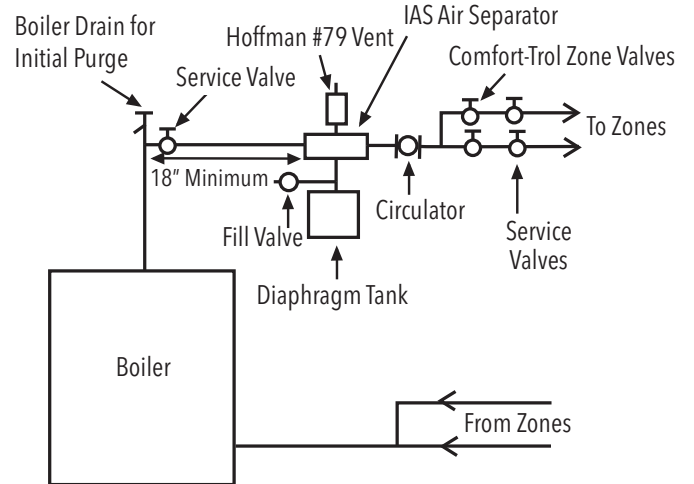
Boiler Drain for Initial Purge

Hoffman #79 Vent

IAS Air Separator

Service Valve

Comfort-Trol Zone Valves

To Zones

18" Minimum

Circulator

Fill Valve

Service Valves

Diaphragm Tank

Boiler

From Zones